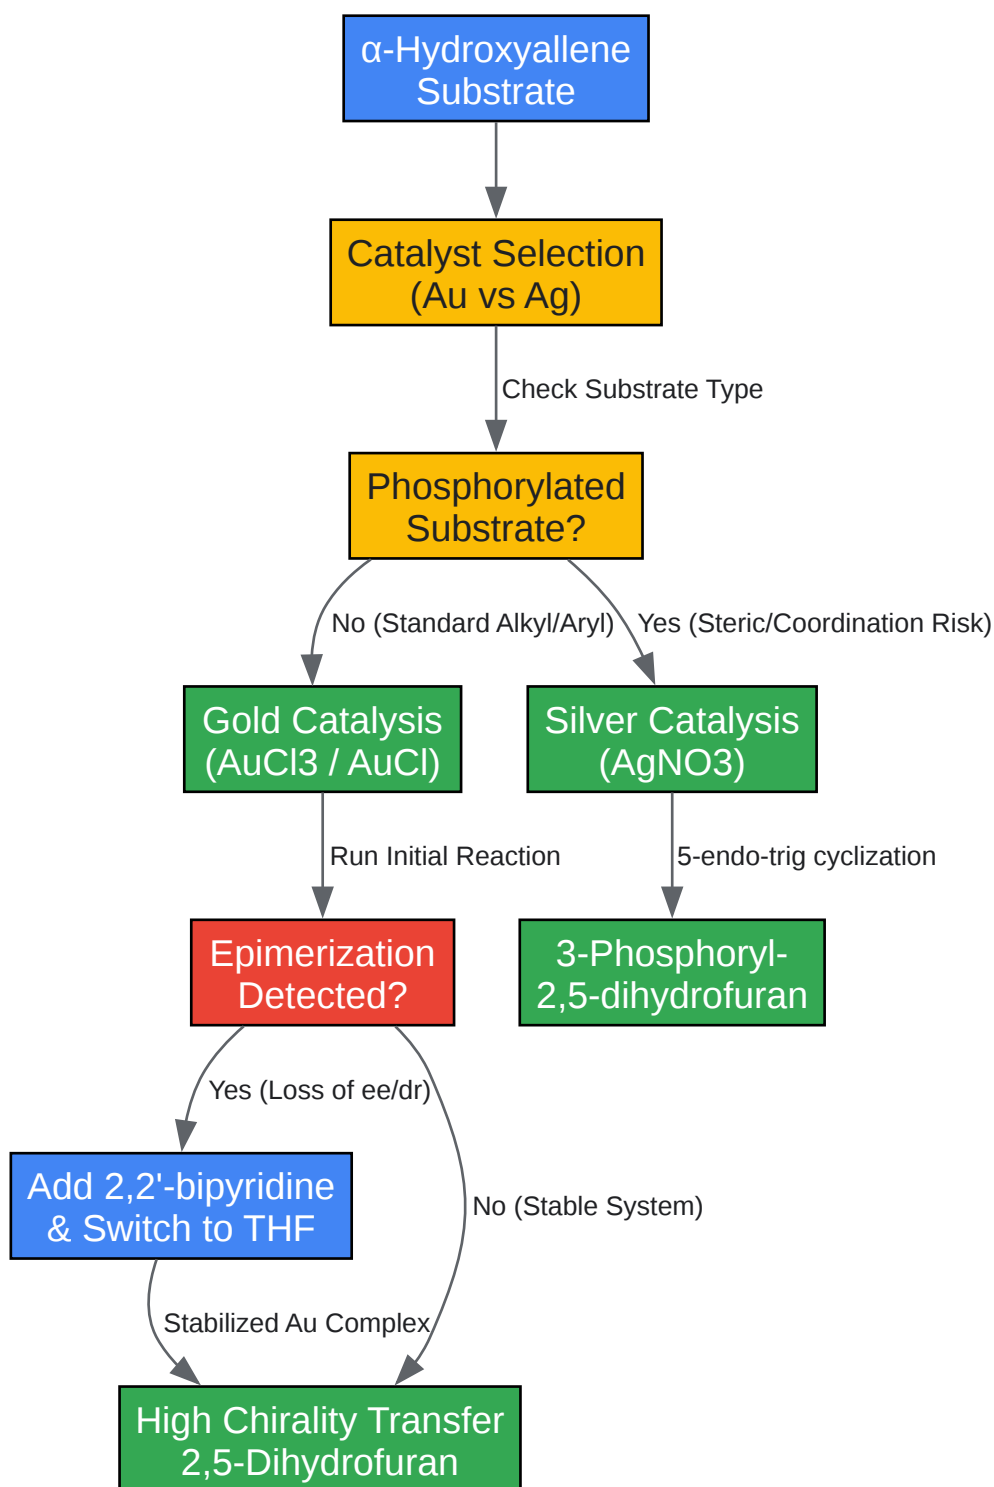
α-Hydroxyallene Substrate

Catalyst Selection (Au vs Ag)

Check Substrate Type

Phosphorylated Substrate?

No (Standard Alkyl/Aryl)

Yes (Steric/Coordination Risk)

Gold Catalysis (AuCl3 / AuCl)

Silver Catalysis (AgNO3)

Run Initial Reaction

5-endo-trig cyclization

Epimerization Detected?

3-Phosphoryl-2,5-dihydrofuran

Yes (Loss of ee/dr)

Add 2,2'-bipyridine & Switch to THF

No (Stable System)

Stabilized Au Complex

High Chirality Transfer 2,5-Dihydrofuran